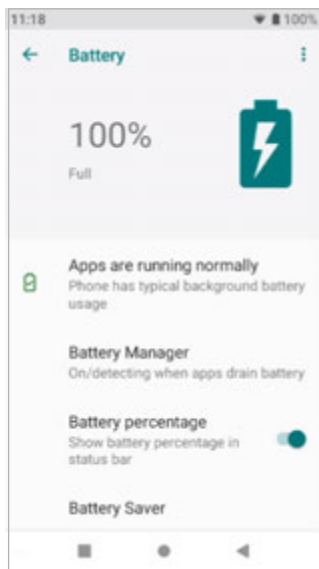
11:18
100%

Battery

100%
Full

Apps are running normally
Phone has typical background battery usage

Battery Manager
On/detecting when apps drain battery

Battery percentage
Show battery percentage in status bar

Battery Saver